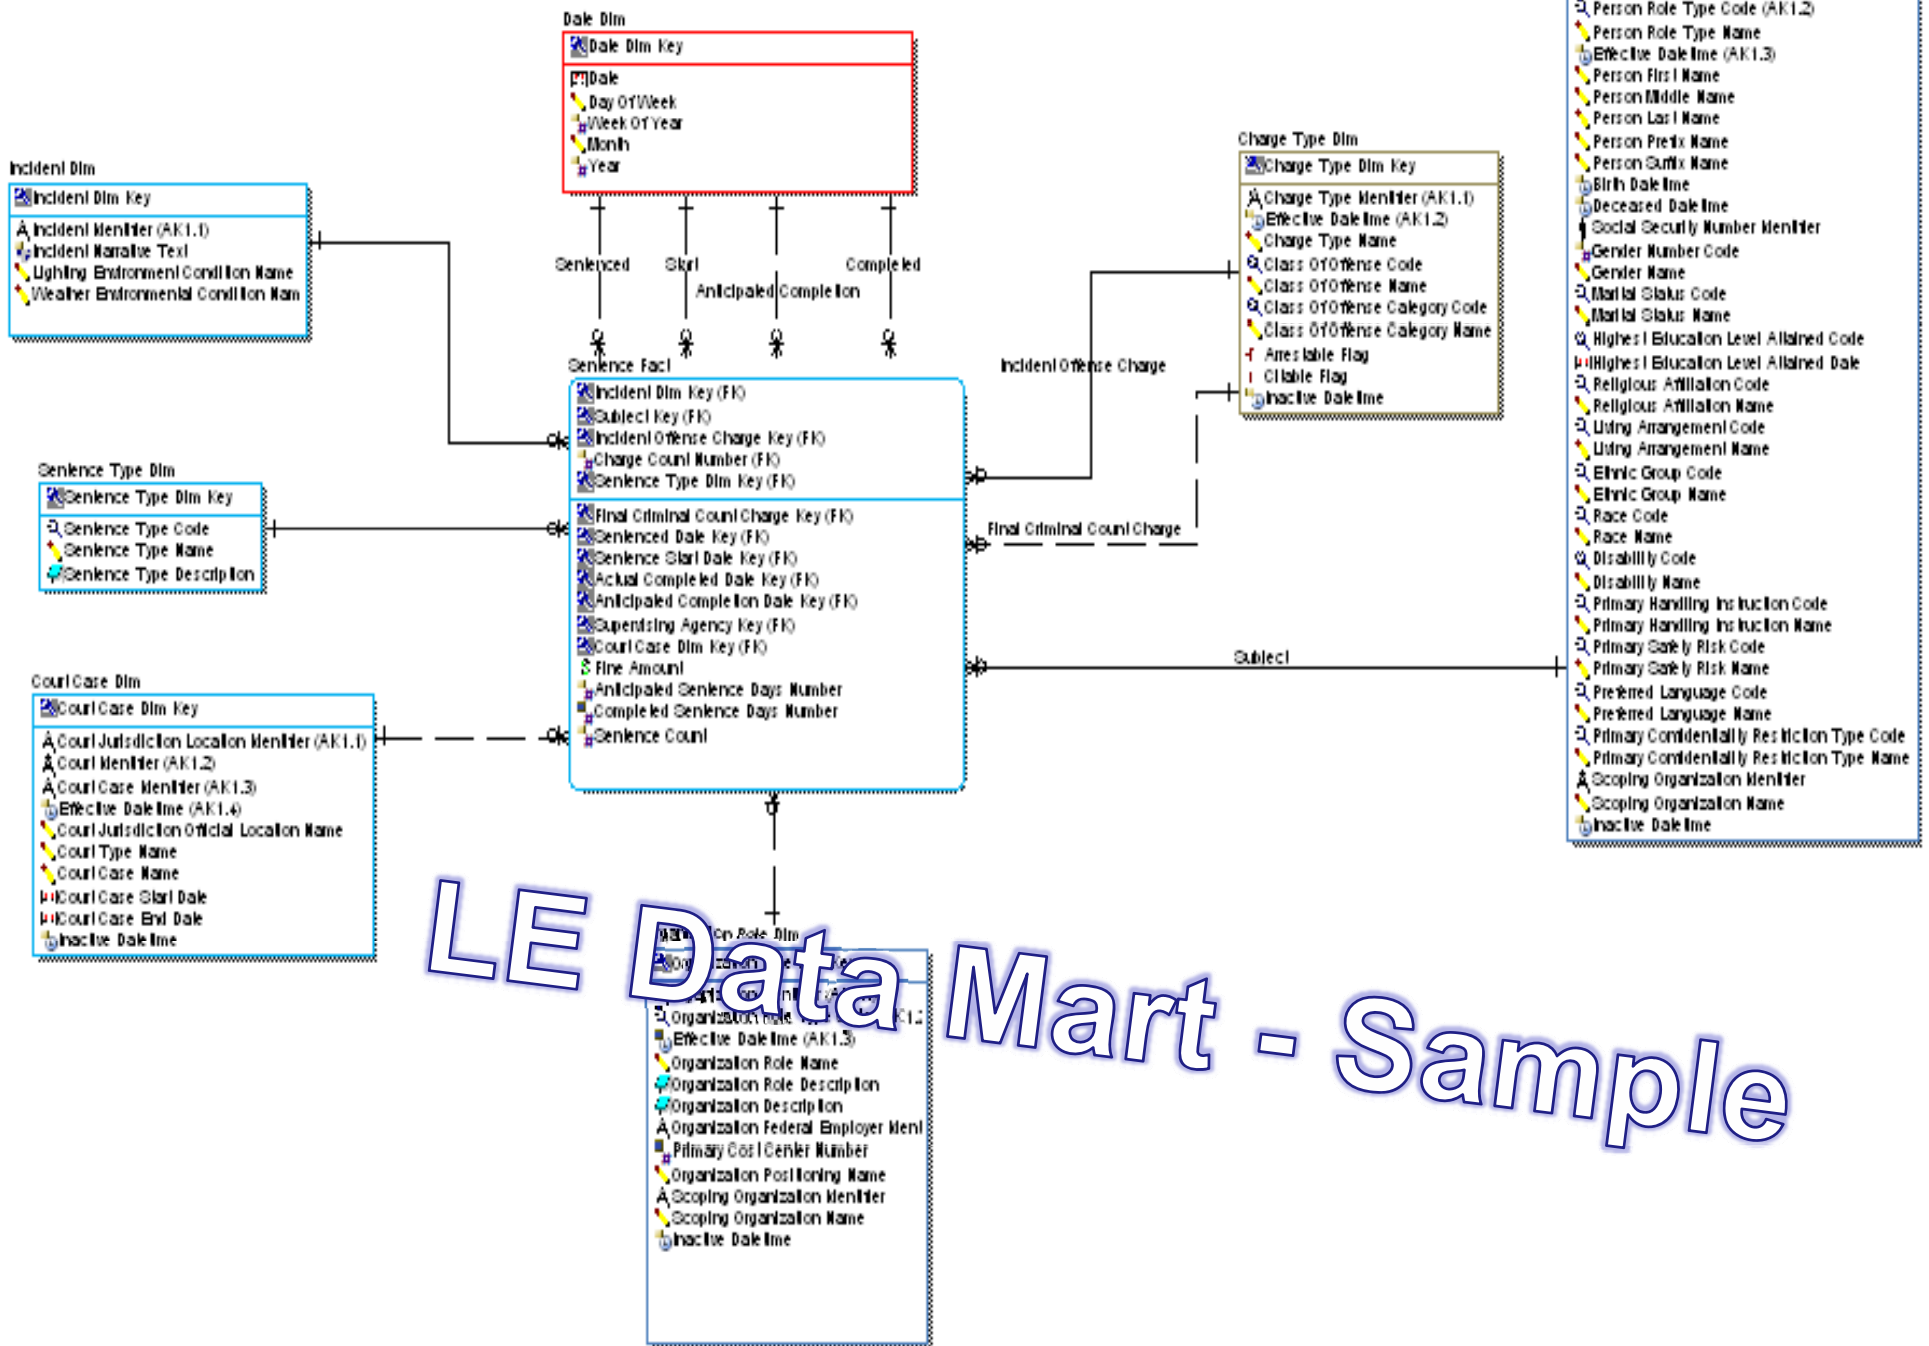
Date Dim

Date Dim Key

Date
Day Of Week
Week Of Year
Month
Year

Incident Dim

Incident Dim Key

Incident Identifier (AK1.1)
Incident Narrative Text
Lighting Environment Condition Name
Weather Environmental Condition Nam

Sentenced
Start
Anticipated Completion
Completed

Charge Type Dim

Charge Type Dim Key

Charge Type Identifier (AK1.1)
Effective Datetime (AK1.2)
Charge Type Name
Class Of Offense Code
Class Of Offense Name
Class Of Offense Category Code
Class Of Offense Category Name
Arrestable Flag
Citable Flag
Inactive Datetime

Person Role Type Code (AK1.2)
Person Role Type Name
Effective Datetime (AK1.3)
Person First Name
Person Middle Name
Person Last Name
Person Prefix Name
Person Suffix Name
Birth Datetime
Deceased Datetime
Social Security Number Identifier
Gender Number Code
Gender Name
Marital Status Code
Marital Status Name
Highest Education Level Attained Code
Highest Education Level Attained Date
Religious Affiliation Code
Religious Affiliation Name
Living Arrangement Code
Living Arrangement Name
Ethnic Group Code
Ethnic Group Name
Race Code
Race Name
Disability Code
Disability Name
Primary Handling Instruction Code
Primary Handling Instruction Name
Primary Safety Risk Code
Primary Safety Risk Name
Preferred Language Code
Preferred Language Name
Primary Confidentiality Restriction Type Code
Primary Confidentiality Restriction Type Name
Scoping Organization Identifier
Scoping Organization Name
Inactive Datetime

Sentence Fact

Incident Dim Key (FK)
Subject Key (FK)
Incident Offense Charge Key (FK)
Charge Count Number (FK)
Sentence Type Dim Key (FK)

Final Criminal Count Charge Key (FK)
Sentenced Date Key (FK)
Sentence Start Date Key (FK)
Actual Completed Date Key (FK)
Anticipated Completion Date Key (FK)
Supervising Agency Key (FK)
Court Case Dim Key (FK)
Fine Amount
Anticipated Sentence Days Number
Completed Sentence Days Number
Sentence Count

Incident Offense Charge

Final Criminal Count Charge

Subject

Sentence Type Dim

Sentence Type Dim Key

Sentence Type Code
Sentence Type Name
Sentence Type Description

Court Case Dim

Court Case Dim Key

Court Jurisdiction Location Identifier (AK1.1)
Court Identifier (AK1.2)
Court Case Identifier (AK1.3)
Effective Datetime (AK1.4)
Court Jurisdiction Official Location Name
Court Type Name
Court Case Name
Court Case Start Date
Court Case End Date
Inactive Datetime

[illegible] Role Dim
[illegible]
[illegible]
Organization Role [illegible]
Effective Datetime (AK1.3)
Organization Role Name
Organization Role Description
Organization Description
Organization Federal Employer Ident
Primary Cost Center Number
Organization Positioning Name
Scoping Organization Identifier
Scoping Organization Name
Inactive Datetime

LE Data Mart - Sample